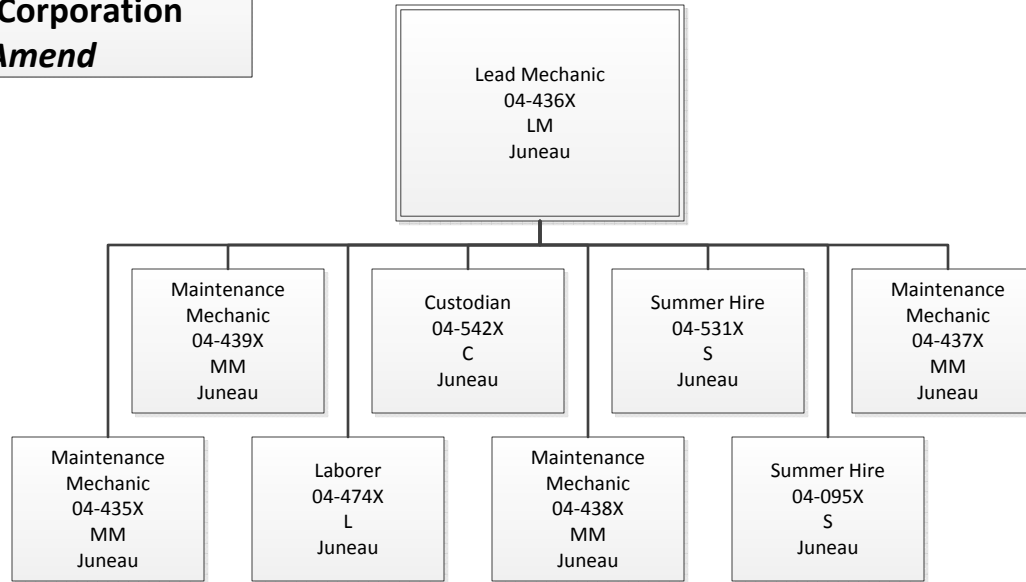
Corporation
Amend

Lead Mechanic
04-436X
LM
Juneau

Maintenance Mechanic
04-439X
MM
Juneau

Custodian
04-542X
C
Juneau

Summer Hire
04-531X
S
Juneau

Maintenance Mechanic
04-437X
MM
Juneau

Maintenance Mechanic
04-435X
MM
Juneau

Laborer
04-474X
L
Juneau

Maintenance Mechanic
04-438X
MM
Juneau

Summer Hire
04-095X
S
Juneau